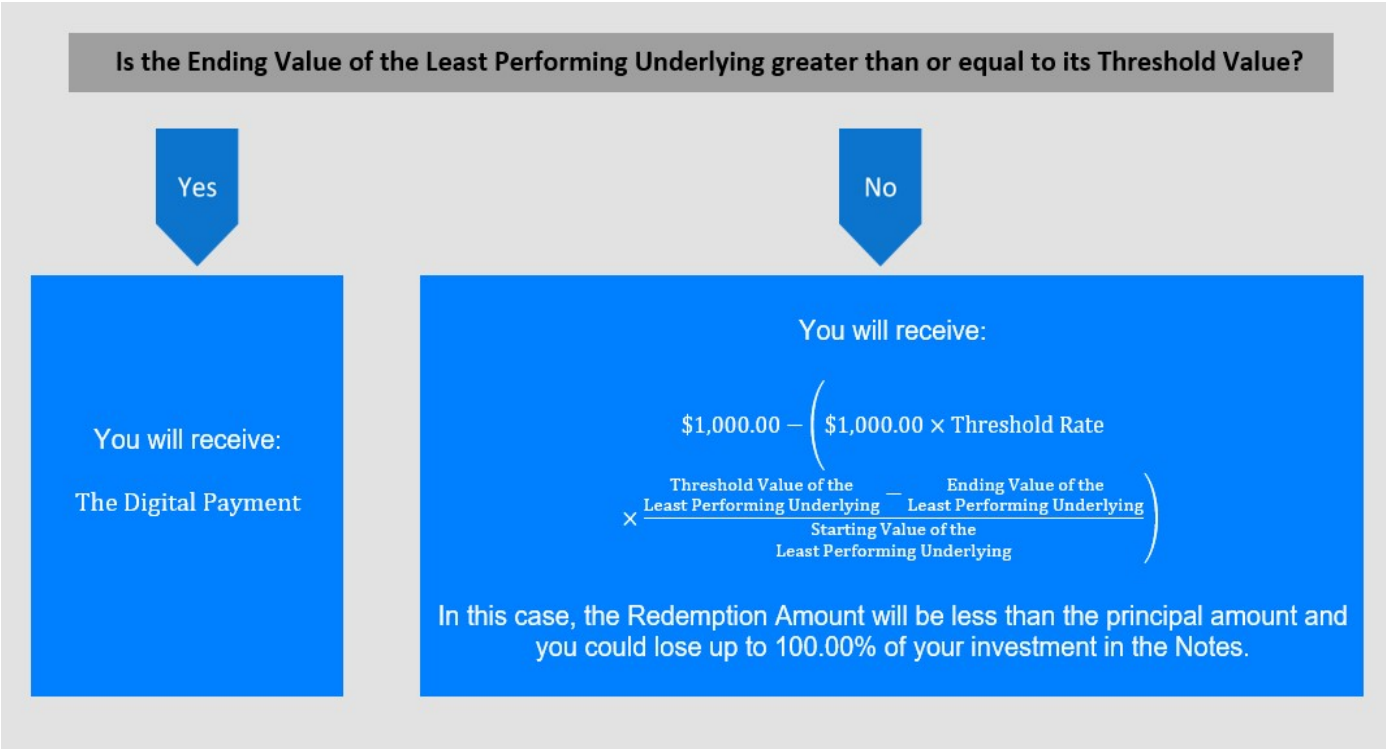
Is the Ending Value of the Least Performing Underlying greater than or equal to its Threshold Value?

Yes

No

You will receive:

The Digital Payment

You will receive:

$\$1{,}000.00 - \left(\$1{,}000.00 \times \text{Threshold Rate} \times \frac{\text{Threshold Value of the Least Performing Underlying} - \text{Ending Value of the Least Performing Underlying}}{\text{Starting Value of the Least Performing Underlying}}\right)$

In this case, the Redemption Amount will be less than the principal amount and you could lose up to 100.00% of your investment in the Notes.